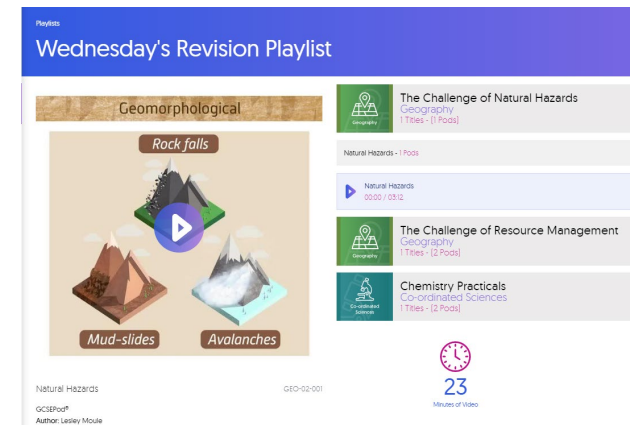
Playlists

Wednesday's Revision Playlist

Geomorphological

Rock falls

Mud-slides

Avalanches

Natural Hazards

GEO-02-001

GCSEPod®

Author: Lesley Moule

Geography

The Challenge of Natural Hazards

Geography

1 Titles - (1 Pods)

Natural Hazards - 1 Pods

Natural Hazards

00:00 / 03:12

Geography

The Challenge of Resource Management

Geography

1 Titles - (2 Pods)

Co-ordinated Sciences

Chemistry Practicals

Co-ordinated Sciences

1 Titles - (2 Pods)

23

Minutes of Video